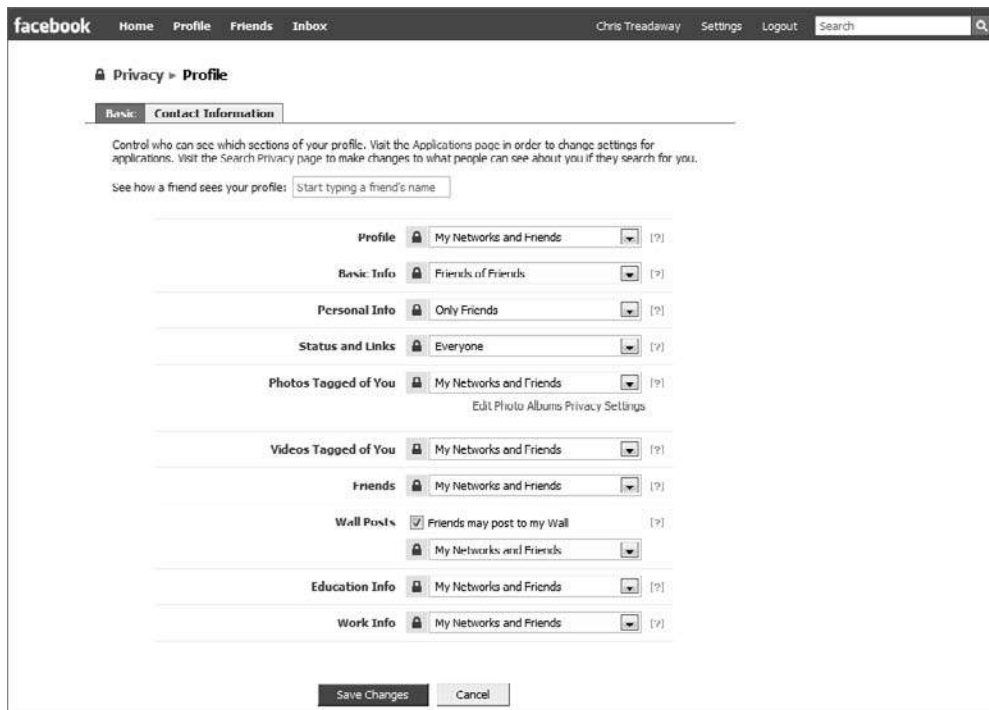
facebook Home Profile Friends Inbox Chris Treadaway Settings Logout Search

Privacy ▸ Profile

Basic Contact Information

Control who can see which sections of your profile. Visit the Applications page in order to change settings for applications. Visit the Search Privacy page to make changes to what people can see about you if they search for you.

See how a friend sees your profile: Start typing a friend's name

| | | |
|---|---|---|
| Profile | My Networks and Friends | [?] |
| Basic Info | Friends of Friends | [?] |
| Personal Info | Only Friends | [?] |
| Status and Links | Everyone | [?] |
| Photos Tagged of You | My Networks and Friends<br>Edit Photo Albums Privacy Settings | [?] |
| Videos Tagged of You | My Networks and Friends | [?] |
| Friends | My Networks and Friends | [?] |
| Wall Posts | Friends may post to my Wall<br>My Networks and Friends | [?] |
| Education Info | My Networks and Friends | [?] |
| Work Info | My Networks and Friends | [?] |

Save Changes Cancel